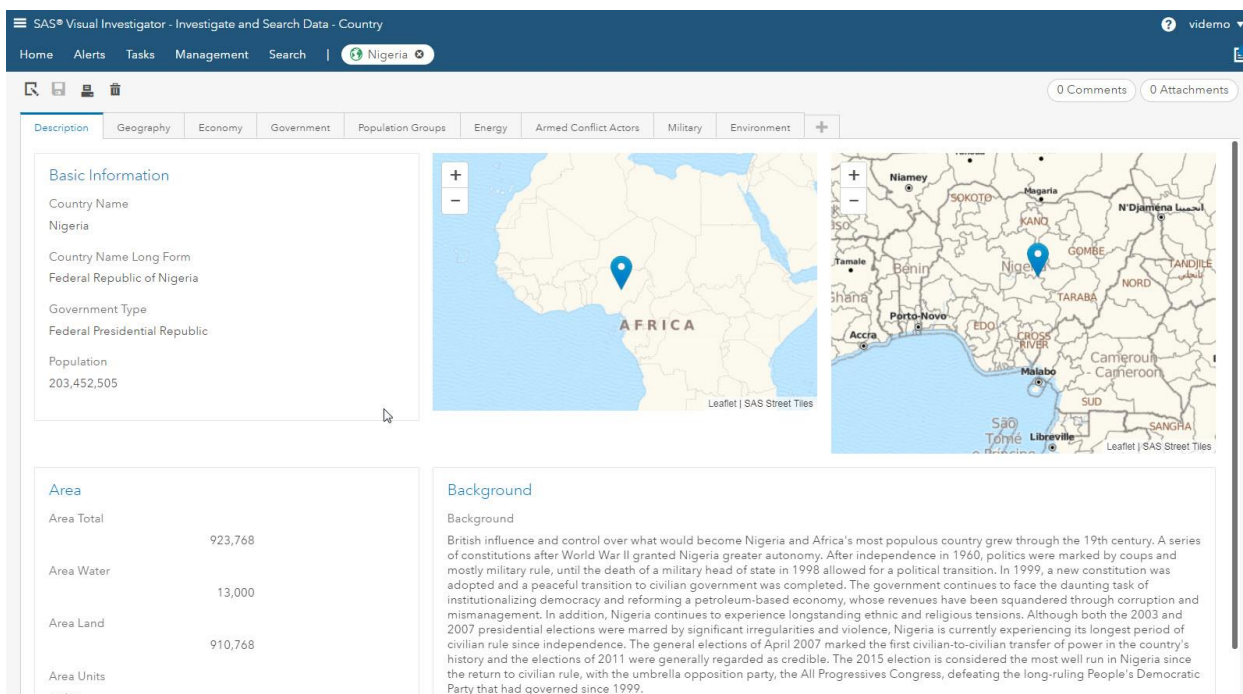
SAS® Visual Investigator - Investigate and Search Data - Country

videmo

Home Alerts Tasks Management Search | Nigeria

0 Comments 0 Attachments

Description Geography Economy Government Population Groups Energy Armed Conflict Actors Military Environment +

Basic Information

Country Name
Nigeria

Country Name Long Form
Federal Republic of Nigeria

Government Type
Federal Presidential Republic

Population
203,452,505

+
−
AFRICA
Leaflet | SAS Street Tiles

+
−
Niamey
SOKOTO
Magaria
N'Djamena
KANO
Tamale
Benin
Nigeria
GOMBE
TANDJILE
NORD
Ghana
TARABA
Porto-Novo
EDO
Accra
CROSS RIVER
Cameroun - Cameroon
Malabo
SUD
São Tomé
Libreville
SANGHA
Leaflet | SAS Street Tiles

Area

Area Total
923,768

Area Water
13,000

Area Land
910,768

Area Units

Background

Background

British influence and control over what would become Nigeria and Africa's most populous country grew through the 19th century. A series of constitutions after World War II granted Nigeria greater autonomy. After independence in 1960, politics were marked by coups and mostly military rule, until the death of a military head of state in 1998 allowed for a political transition. In 1999, a new constitution was adopted and a peaceful transition to civilian government was completed. The government continues to face the daunting task of institutionalizing democracy and reforming a petroleum-based economy, whose revenues have been squandered through corruption and mismanagement. In addition, Nigeria continues to experience longstanding ethnic and religious tensions. Although both the 2003 and 2007 presidential elections were marred by significant irregularities and violence, Nigeria is currently experiencing its longest period of civilian rule since independence. The general elections of April 2007 marked the first civilian-to-civilian transfer of power in the country's history and the elections of 2011 were generally regarded as credible. The 2015 election is considered the most well run in Nigeria since the return to civilian rule, with the umbrella opposition party, the All Progressives Congress, defeating the long-ruling People's Democratic Party that had governed since 1999.